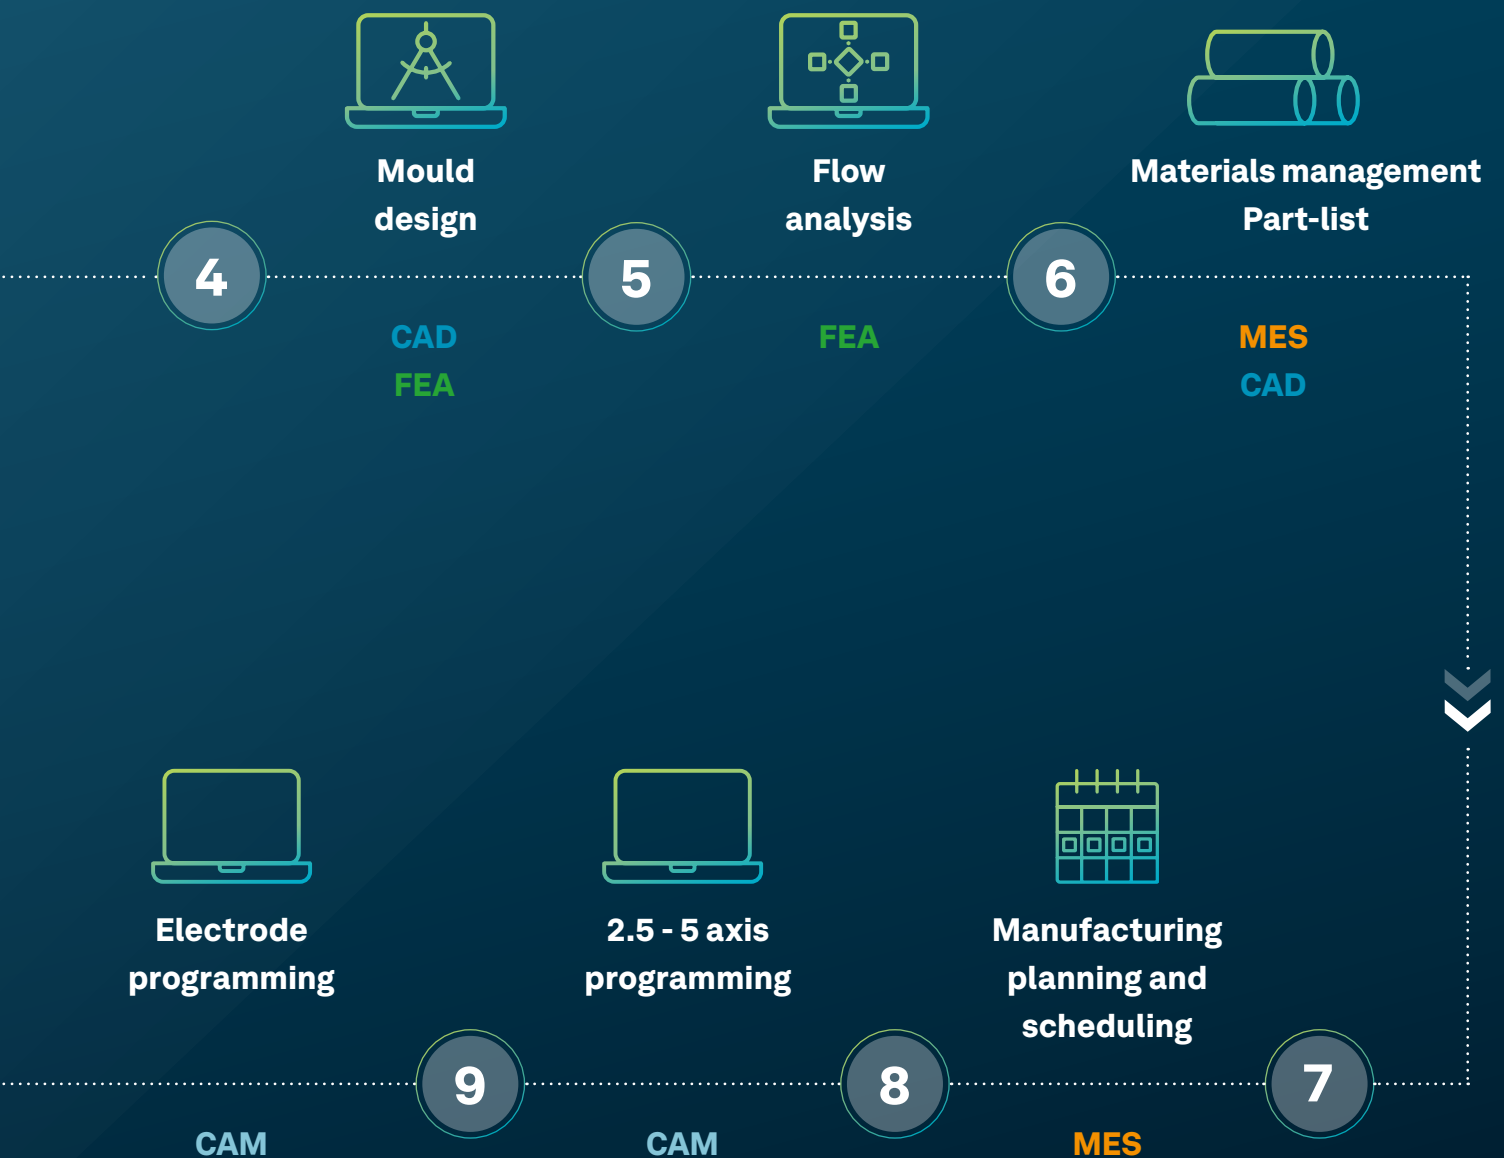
Mould design

Flow analysis

Materials management Part-list

4

5

6

CAD
FEA

FEA

MES
CAD

Electrode programming

2.5 - 5 axis programming

Manufacturing planning and scheduling

9

8

7

CAM

CAM

MES